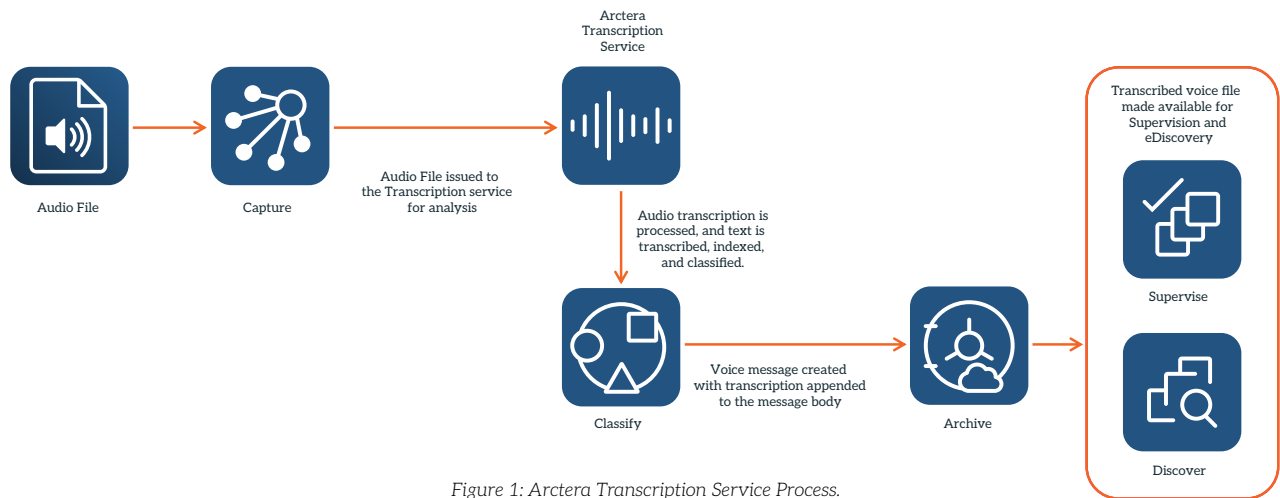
Arctera Transcription Service

Audio File

Capture

Audio File issued to the Transcription service for analysis

Audio transcription is processed, and text is transcribed, indexed, and classified.

Transcribed voice file made available for Supervision and eDiscovery

Supervise

Classify

Voice message created with transcription appended to the message body

Archive

Discover

Figure 1: Arctera Transcription Service Process.